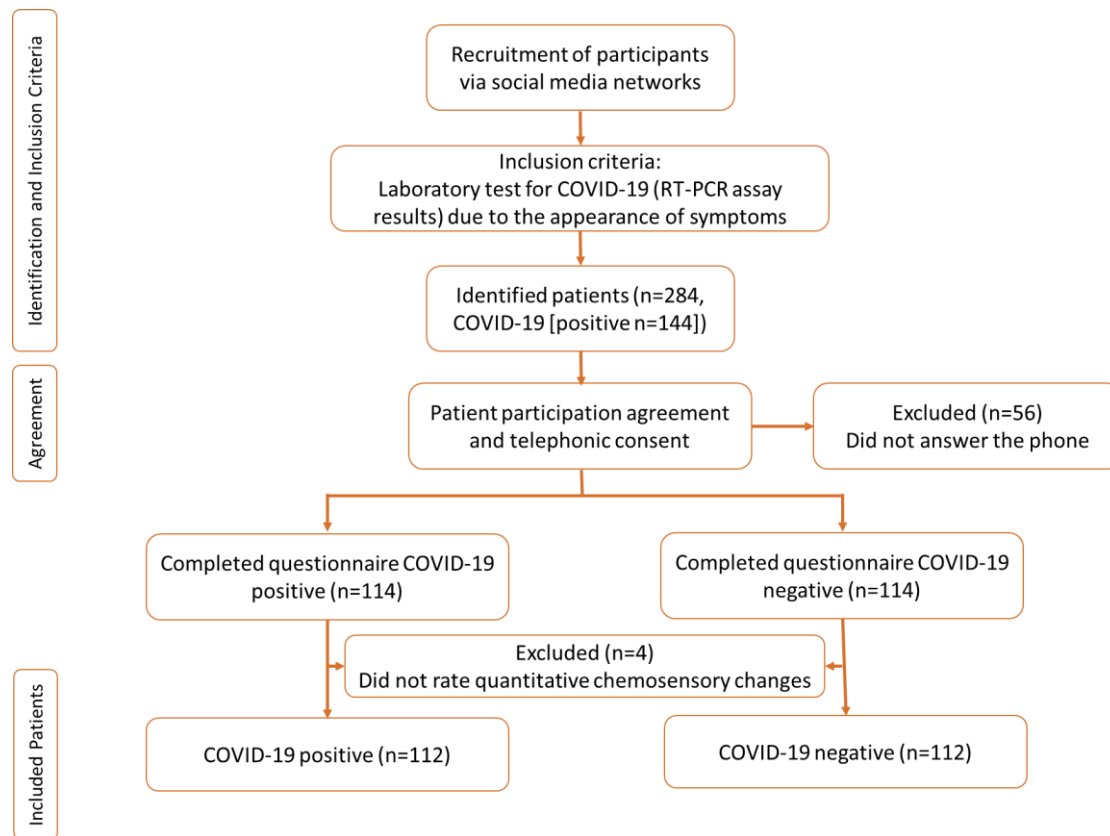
Identification and Inclusion Criteria

Recruitment of participants via social media networks

Inclusion criteria:
Laboratory test for COVID-19 (RT-PCR assay results) due to the appearance of symptoms

Identified patients (n=284, COVID-19 [positive n=144])

Agreement

Patient participation agreement and telephonic consent

Excluded (n=56)
Did not answer the phone

Completed questionnaire COVID-19 positive (n=114)

Completed questionnaire COVID-19 negative (n=114)

Excluded (n=4)
Did not rate quantitative chemosensory changes

Included Patients

COVID-19 positive (n=112)

COVID-19 negative (n=112)